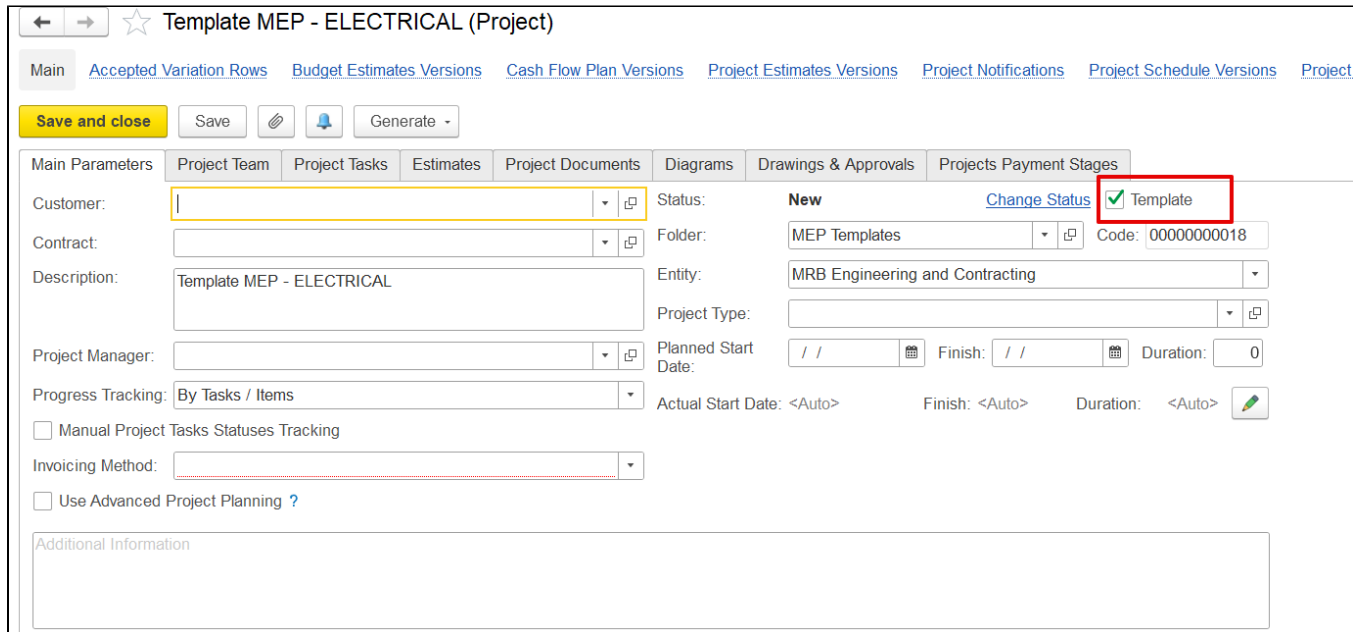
Template MEP - ELECTRICAL (Project)

Main Accepted Variation Rows Budget Estimates Versions Cash Flow Plan Versions Project Estimates Versions Project Notifications Project Schedule Versions Project

Save and close Save Generate

Main Parameters Project Team Project Tasks Estimates Project Documents Diagrams Drawings & Approvals Projects Payment Stages

Customer:

Contract:

Description: Template MEP - ELECTRICAL

Project Manager:

Progress Tracking: By Tasks / Items

Manual Project Tasks Statuses Tracking

Invoicing Method:

Use Advanced Project Planning ?

Status: New Change Status Template

Folder: MEP Templates Code: 00000000018

Entity: MRB Engineering and Contracting

Project Type:

Planned Start Date: / / Finish: / / Duration: 0

Actual Start Date: <Auto> Finish: <Auto> Duration: <Auto>

Additional Information